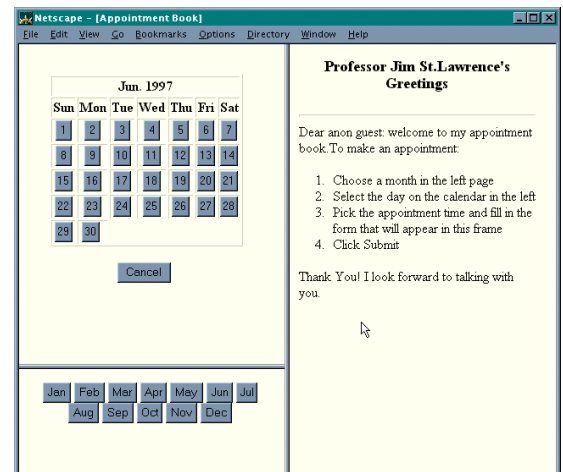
Netscape - [Appointment Book]

File Edit View Go Bookmarks Options Directory Window Help

Jun. 1997

| Sun | Mon | Tue | Wed | Thu | Fri | Sat |
|---|---|---|---|---|---|---|
| 1 | 2 | 3 | 4 | 5 | 6 | 7 |
| 8 | 9 | 10 | 11 | 12 | 13 | 14 |
| 15 | 16 | 17 | 18 | 19 | 20 | 21 |
| 22 | 23 | 24 | 25 | 26 | 27 | 28 |
| 29 | 30 | | | | | |

Cancel

Jan Feb Mar Apr May Jun Jul Aug Sep Oct Nov Dec

Professor Jim St.Lawrence's Greetings

Dear anon guest: welcome to my appointment book.To make an appointment:

1. Choose a month in the left page
2. Select the day on the calendar in the left
3. Pick the appointment time and fill in the form that will appear in this frame
4. Click Submit

Thank You! I look forward to talking with you.